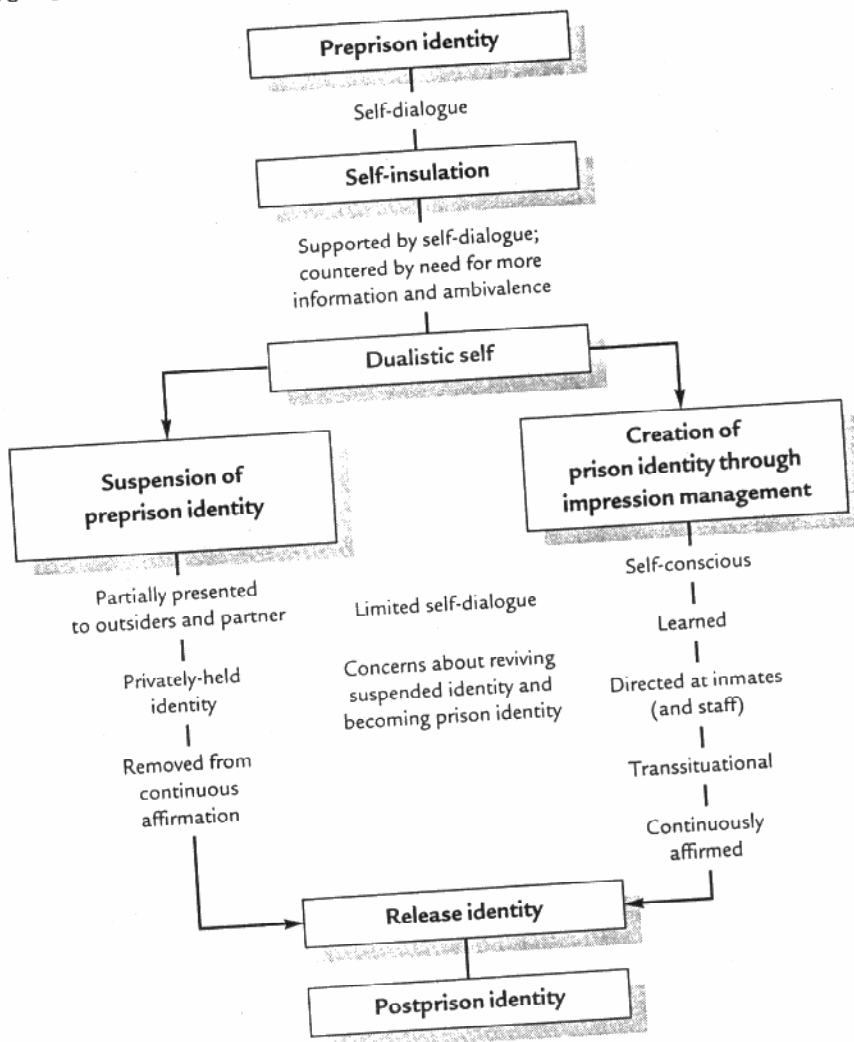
Preprison identity

Self-dialogue

Self-insulation

Supported by self-dialogue; countered by need for more information and ambivalence

Dualistic self

Suspension of preprison identity

Creation of prison identity through impression management

Partially presented to outsiders and partner

Privately-held identity

Removed from continuous affirmation

Limited self-dialogue

Concerns about reviving suspended identity and becoming prison identity

Self-conscious

Learned

Directed at inmates (and staff)

Transsituational

Continuously affirmed

Release identity

Postprison identity